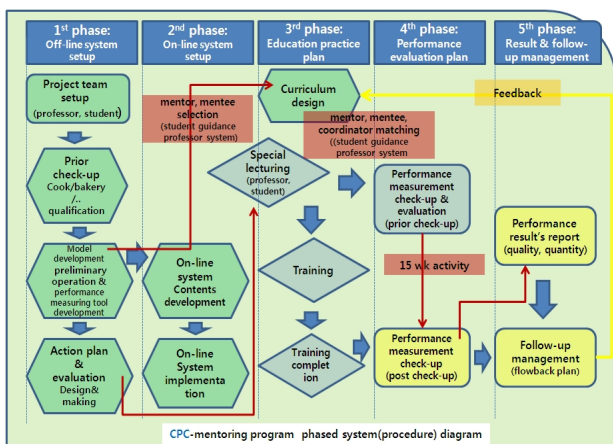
1st phase: Off-line system setup

Project team setup (professor, student)

Prior check-up Cook/bakery /.. qualification

Model development preliminary operation & performance measuring tool development

Action plan & evaluation Design& making

2nd phase: On-line system setup

mentor, mentee selection (student guidance professor system)

On-line system Contents development

On-line System implementation

3rd phase: Education practice plan

Curriculum design

mentor, mentee, coordinator matching ((student guidance professor system)

Special lecturing (professor, student)

Training

Training completion

4th phase: Performance evaluation plan

Performance measurement check-up & evaluation (prior check-up)

15 wk activity

Performance measurement check-up (post check-up)

5th phase: Result & follow-up management

Feedback

Performance result's report (quality, quantity)

Follow-up management (flowback plan)

CPC-mentoring program phased system(procedure) diagram